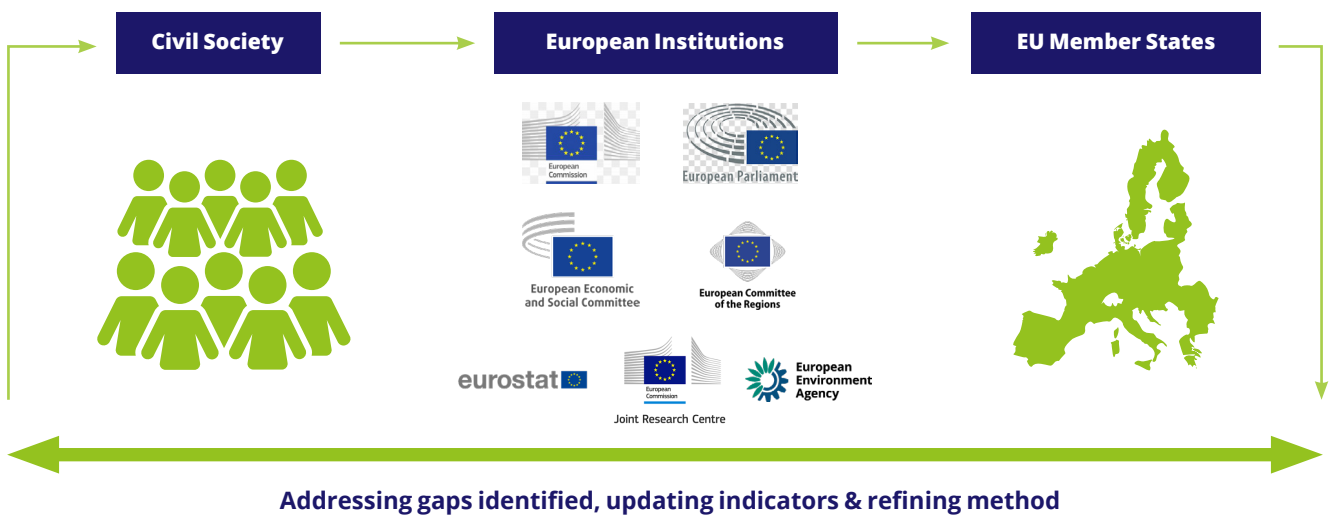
Civil Society

European Institutions

EU Member States

European Commission

European Parliament

European Economic and Social Committee

European Committee of the Regions

eurostat

European Commission

Joint Research Centre

European Environment Agency

Addressing gaps identified, updating indicators & refining method